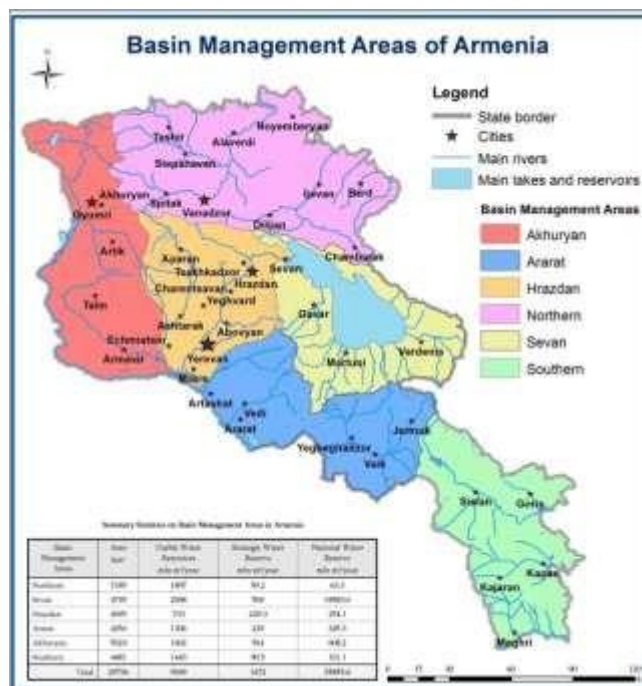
Basin Management Areas of Armenia

Legend
State border
Cities
Main rivers
Main lakes and reservoirs

Basin Management Areas
Akhuryan
Ararat
Hrazdan
Northern
Sevan
Southern

Tashir
Alaverdi
Noyemberyan
Stepanavan
Ijevan
Berd
Akhuryan
Gyumri
Spitak
Vanadzor
Dilijan
Chambarak
Artik
Aparan
Tsakhkadzor
Sevan
Charentsavan
Hrazdan
Yeghvard
Talin
Ashtarak
Abovyan
Gavar
Echmiadzin
Armavir
Yerevan
Martuni
Vardenis
Masis
Artashat
Vedi
Ararat
Jermuk
Yeghegnadzor
Vaik
Sisian
Goris
Kapan
Kajaran
Meghri

Summary Statistics on Basin Management Areas in Armenia

| Basin Management Areas | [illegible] | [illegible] | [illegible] | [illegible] |
|---|---|---|---|---|
| Northern | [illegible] | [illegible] | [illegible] | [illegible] |
| Sevan | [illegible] | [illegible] | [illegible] | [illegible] |
| Hrazdan | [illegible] | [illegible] | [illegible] | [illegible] |
| Ararat | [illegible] | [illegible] | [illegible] | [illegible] |
| Akhuryan | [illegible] | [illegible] | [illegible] | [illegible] |
| Southern | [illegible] | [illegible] | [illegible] | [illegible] |
| Total | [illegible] | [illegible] | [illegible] | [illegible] |

0 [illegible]